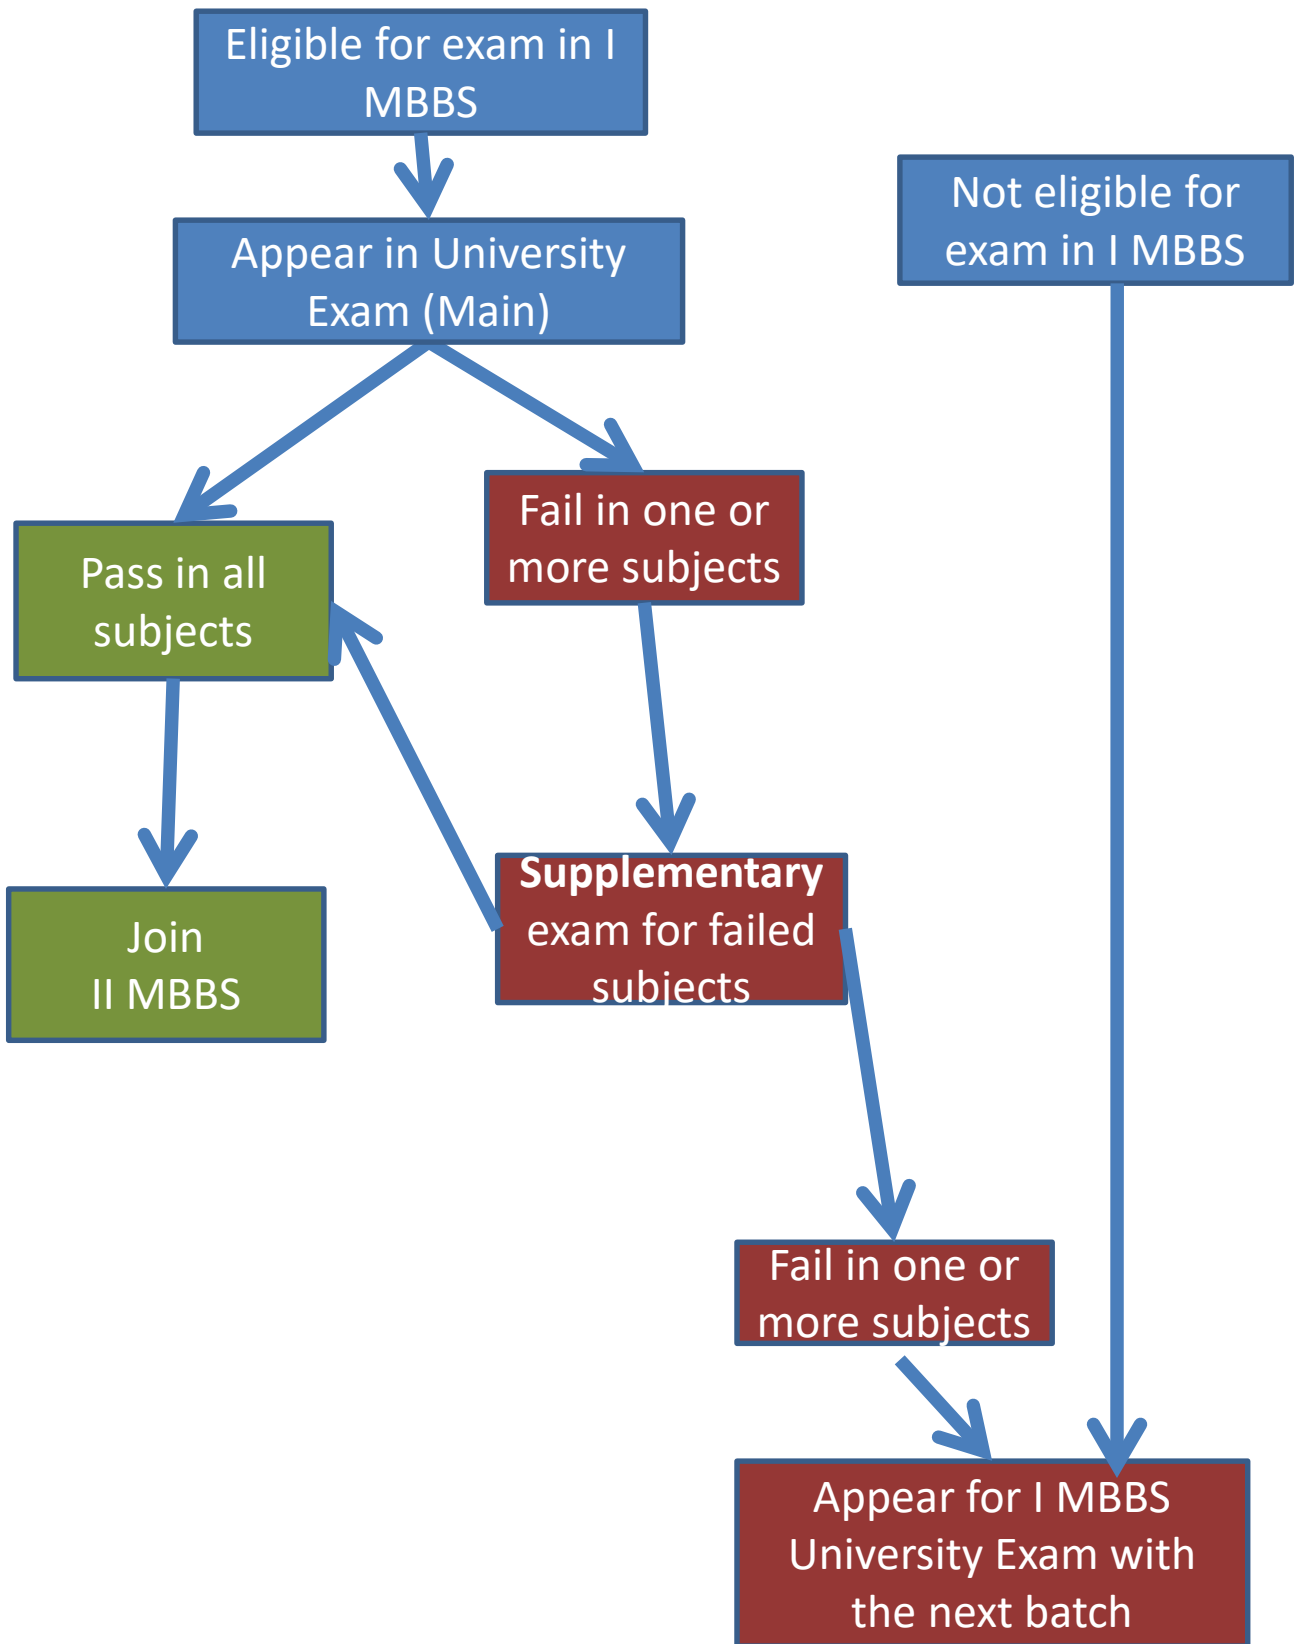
Eligible for exam in I MBBS

Not eligible for exam in I MBBS

Appear in University Exam (Main)

Pass in all subjects

Fail in one or more subjects

Join II MBBS

**Supplementary** exam for failed subjects

Fail in one or more subjects

Appear for I MBBS University Exam with the next batch